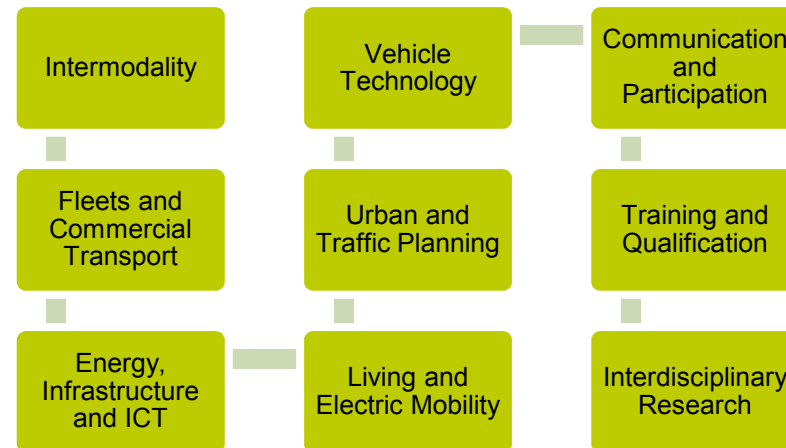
Intermodality

Vehicle Technology

Communication and Participation

Fleets and Commercial Transport

Urban and Traffic Planning

Training and Qualification

Energy, Infrastructure and ICT

Living and Electric Mobility

Interdisciplinary Research